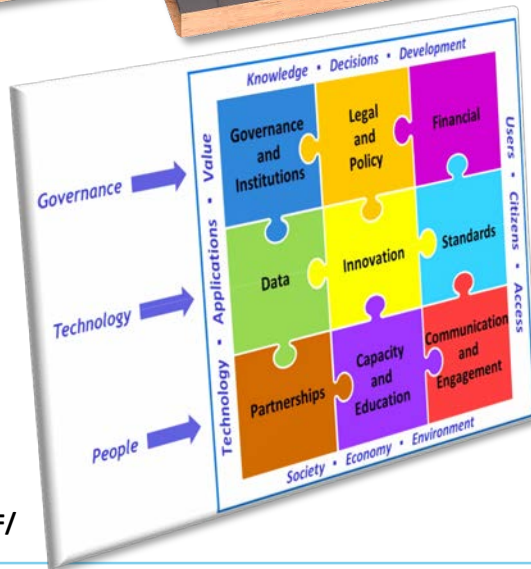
Knowledge • Decisions • Development

Governance

Technology

People

Value • Applications • Technology

Governance and Institutions

Legal and Policy

Financial

Data

Innovation

Standards

Partnerships

Capacity and Education

Communication and Engagement

Users • Citizens • Access

Society • Economy • Environment

F/